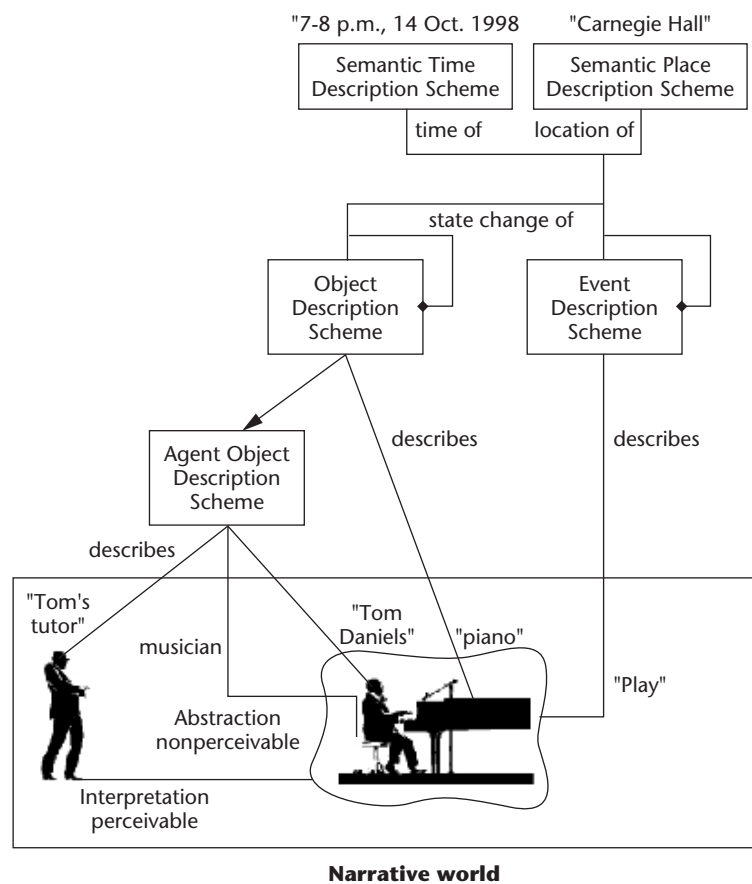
"7-8 p.m., 14 Oct. 1998

"Carnegie Hall"

Semantic Time Description Scheme

Semantic Place Description Scheme

time of

location of

state change of

Object Description Scheme

Event Description Scheme

Agent Object Description Scheme

describes

describes

describes

"Tom's tutor"

musician

"Tom Daniels"

"piano"

"Play"

Abstraction nonperceivable

Interpretation perceivable

Narrative world